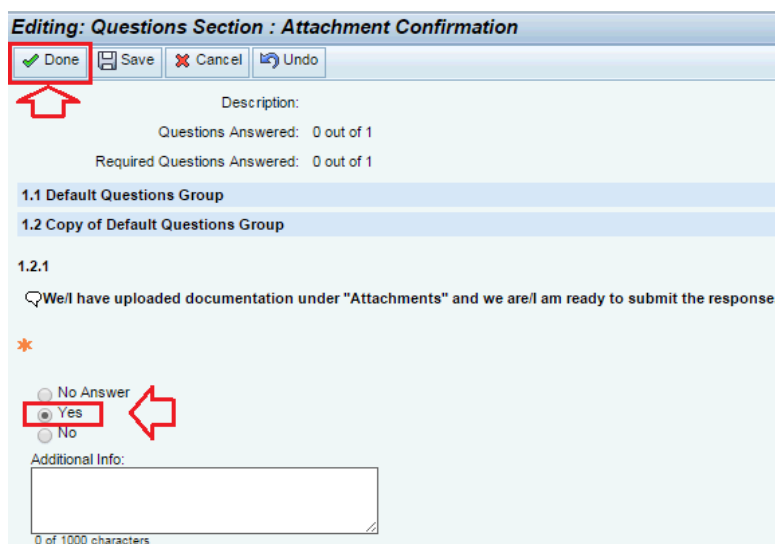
Editing: Questions Section : Attachment Confirmation

Done Save Cancel Undo

Description:

Questions Answered: 0 out of 1

Required Questions Answered: 0 out of 1

1.1 Default Questions Group

1.2 Copy of Default Questions Group

1.2.1

We/I have uploaded documentation under "Attachments" and we are/I am ready to submit the response

*

No Answer
Yes
No

Additional Info:

0 of 1000 characters